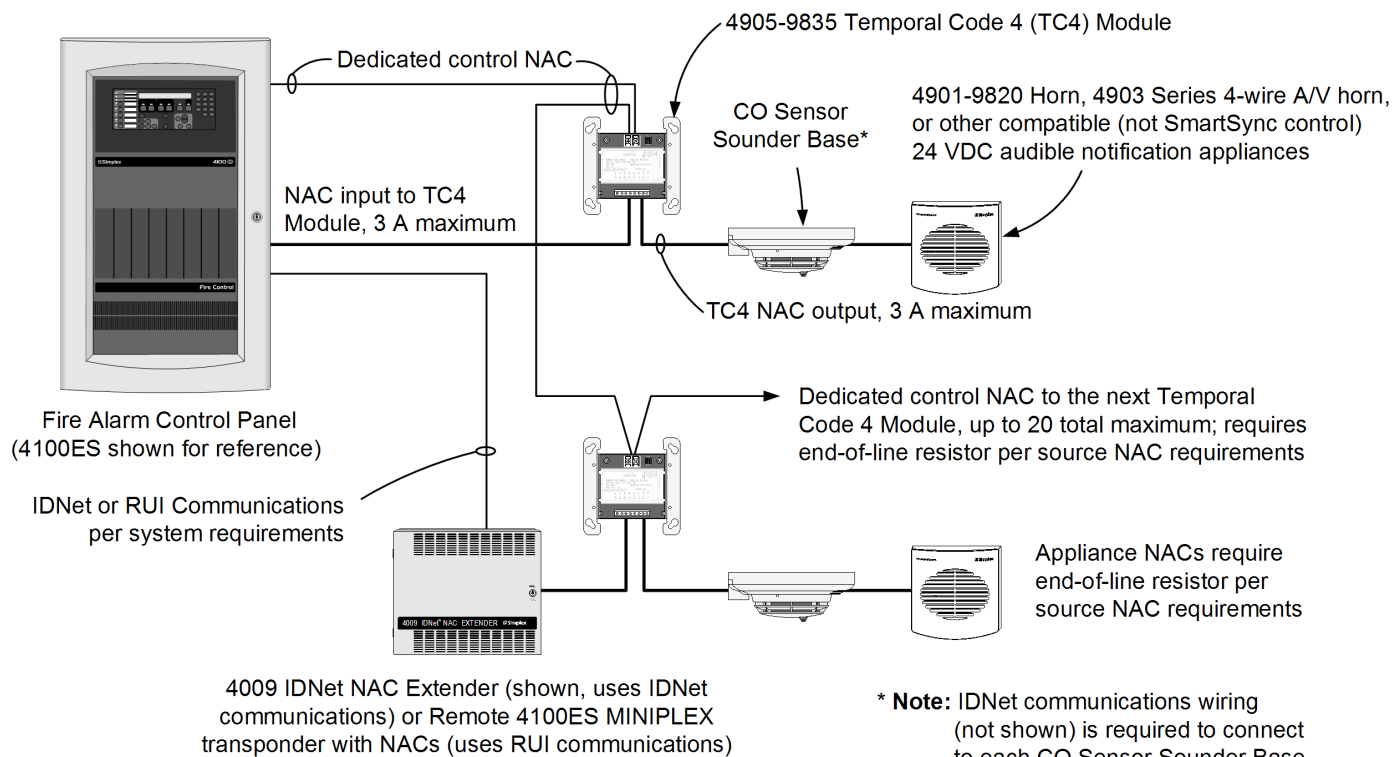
4905-9835 Temporal Code 4 (TC4) Module

Dedicated control NAC

CO Sensor Sounder Base*

4901-9820 Horn, 4903 Series 4-wire A/V horn, or other compatible (not SmartSync control) 24 VDC audible notification appliances

Simplex

4100

Fire Control

NAC input to TC4 Module, 3 A maximum

TC4 NAC output, 3 A maximum

Fire Alarm Control Panel (4100ES shown for reference)

Dedicated control NAC to the next Temporal Code 4 Module, up to 20 total maximum; requires end-of-line resistor per source NAC requirements

IDNet or RUI Communications per system requirements

Appliance NACs require end-of-line resistor per source NAC requirements

4009 IDNet NAC EXTENDER Simplex

4009 IDNet NAC Extender (shown, uses IDNet communications) or Remote 4100ES MINIPLEX transponder with NACs (uses RUI communications)

* Note: IDNet communications wiring (not shown) is required to connect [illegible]